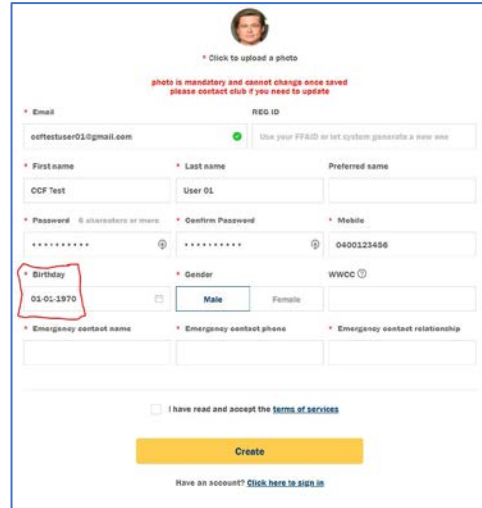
* Click to upload a photo

photo is mandatory and cannot change once saved
please contact club if you need to update

* Email
ccftestuser01@gmail.com

REG ID
Use your FFAID or let system generate a new one

* First name
CCF Test

* Last name
User 01

Preferred name

* Password 6 characters or more
••••••••••

* Confirm Password
••••••••••

* Mobile
0400123456

* Birthday
01-01-1970

* Gender
Male
Female

WWCC

* Emergency contact name

* Emergency contact phone

* Emergency contact relationship

I have read and accept the terms of services

Create

Have an account? Click here to sign in